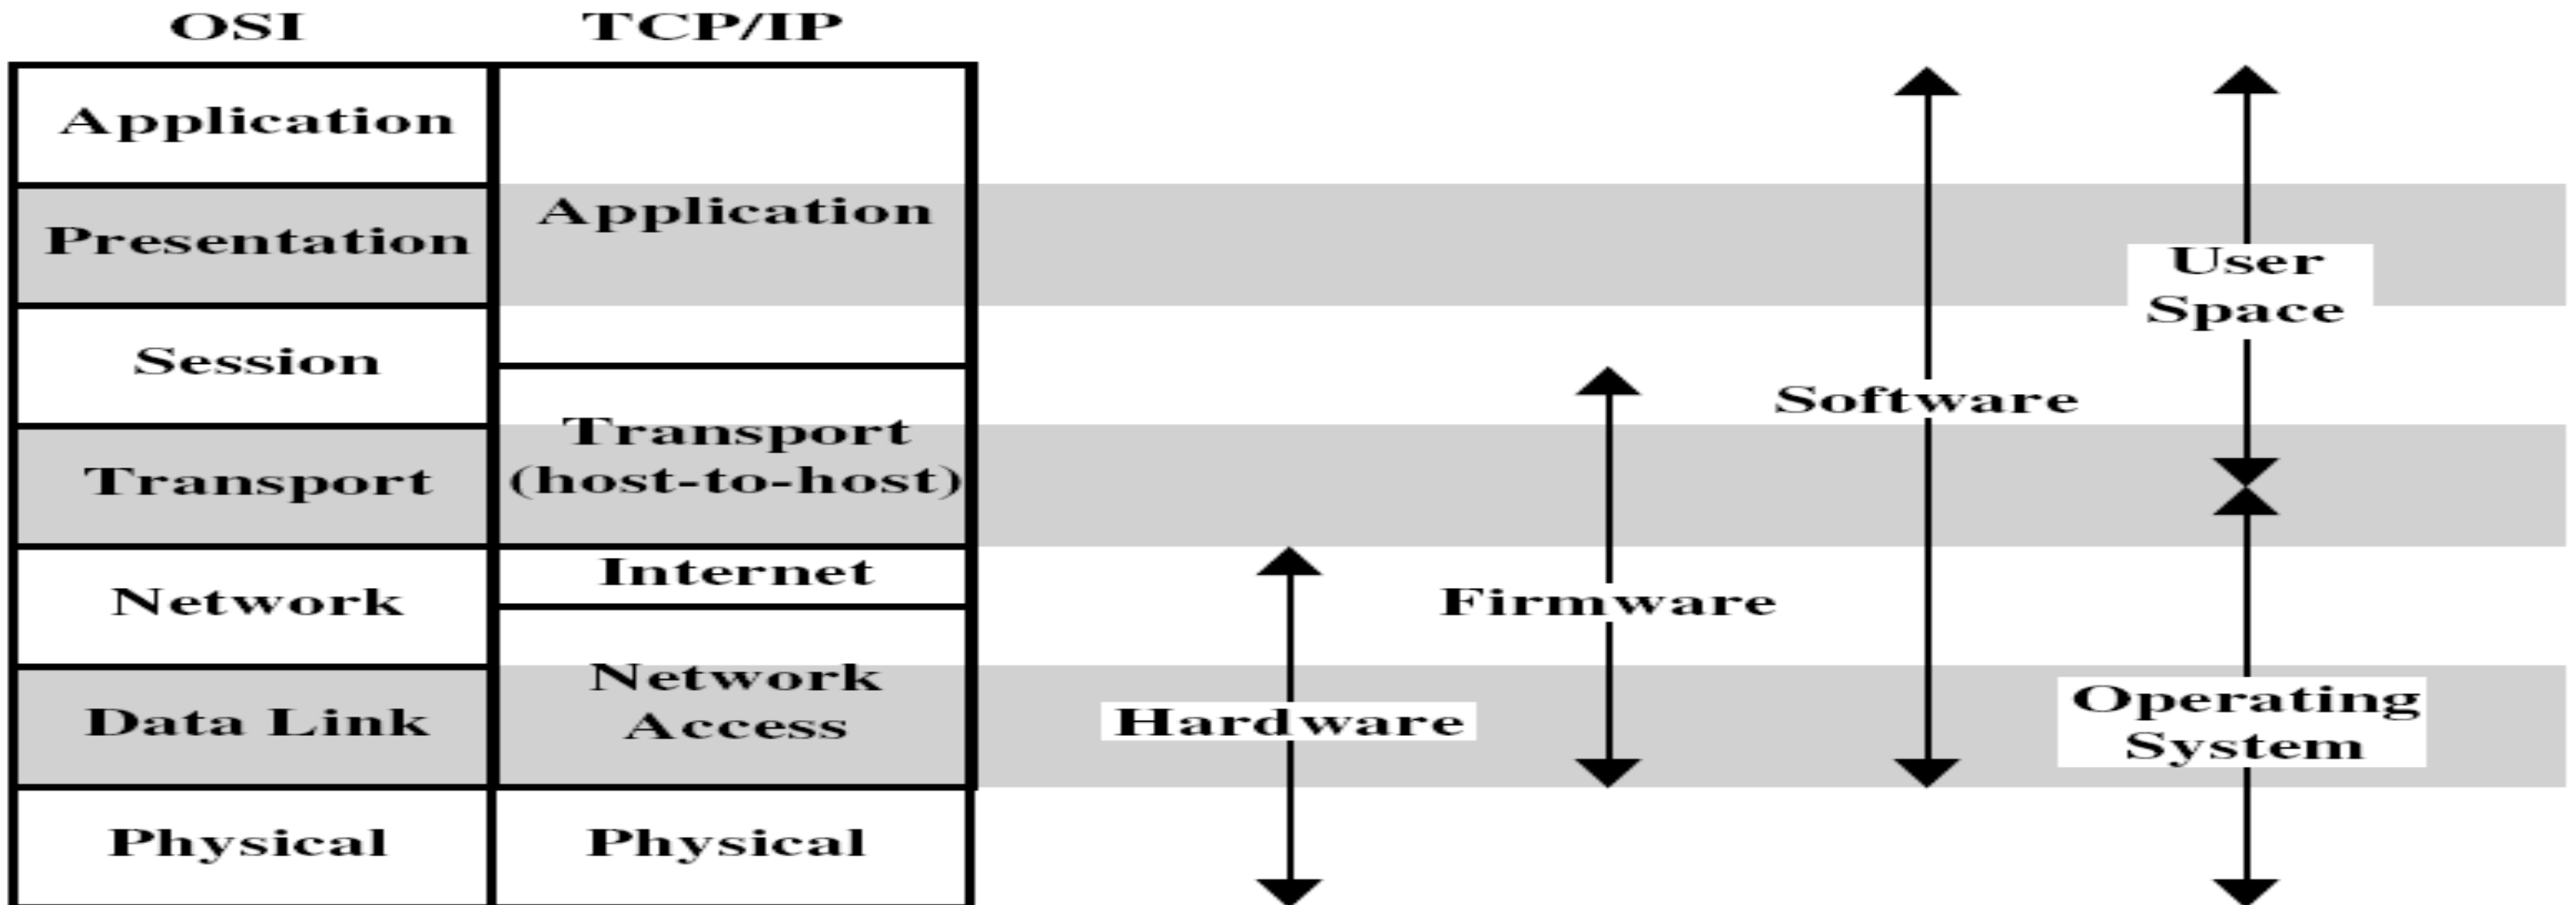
OSI
TCP/IP

Application
Presentation
Session
Transport
Network
Data Link
Physical

Application
Transport (host-to-host)
Internet
Network Access
Physical

Hardware
Firmware
Software
User Space
Operating System